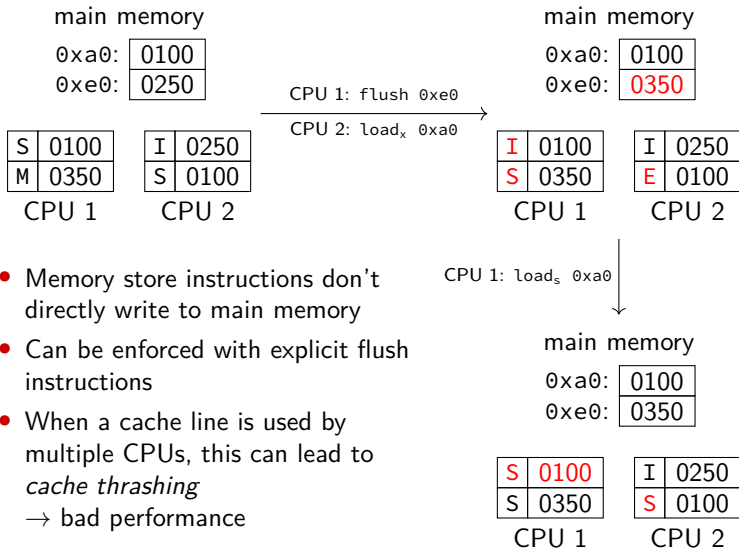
main memory

| 0xa0: | 0100 |
|---|---|
| 0xe0: | 0250 |

| S | 0100 |
|---|---|
| M | 0350 |

CPU 1

| I | 0250 |
|---|---|
| S | 0100 |

CPU 2

CPU 1: flush 0xe0

CPU 2: $\text{load}_x$ 0xa0

main memory

| 0xa0: | 0100 |
|---|---|
| 0xe0: | 0350 |

| I | 0100 |
|---|---|
| S | 0350 |

CPU 1

| I | 0250 |
|---|---|
| E | 0100 |

CPU 2

CPU 1: $\text{load}_s$ 0xa0

main memory

| 0xa0: | 0100 |
|---|---|
| 0xe0: | 0350 |

| S | 0100 |
|---|---|
| S | 0350 |

CPU 1

| I | 0250 |
|---|---|
| S | 0100 |

CPU 2

• Memory store instructions don't directly write to main memory
• Can be enforced with explicit flush instructions
• When a cache line is used by multiple CPUs, this can lead to cache thrashing
$\rightarrow$ bad performance